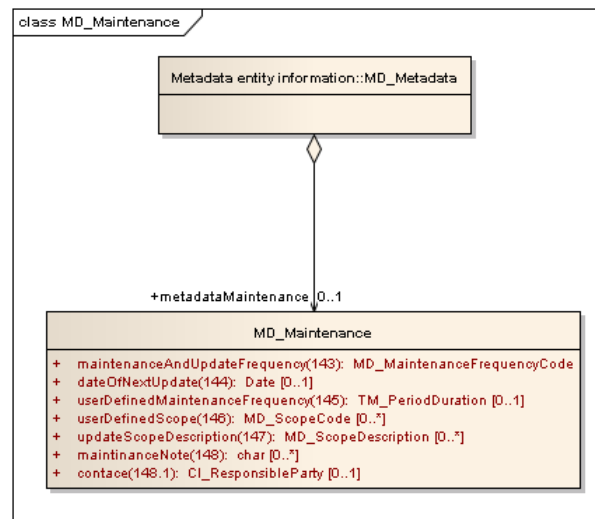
class MD_Maintenance

Metadata entity information::MD_Metadata

+metadataMaintenance 0..1

MD_Maintenance

+ maintenanceAndUpdateFrequency(143): MD_MaintenanceFrequencyCode
+ dateOfNextUpdate(144): Date [0..1]
+ userDefinedMaintenanceFrequency(145): TM_PeriodDuration [0..1]
+ userDefinedScope(146): MD_ScopeCode [0..*]
+ updateScopeDescription(147): MD_ScopeDescription [0..*]
+ maintinanceNote(148): char [0..*]
+ contace(148.1): CI_ResponsibleParty [0..1]